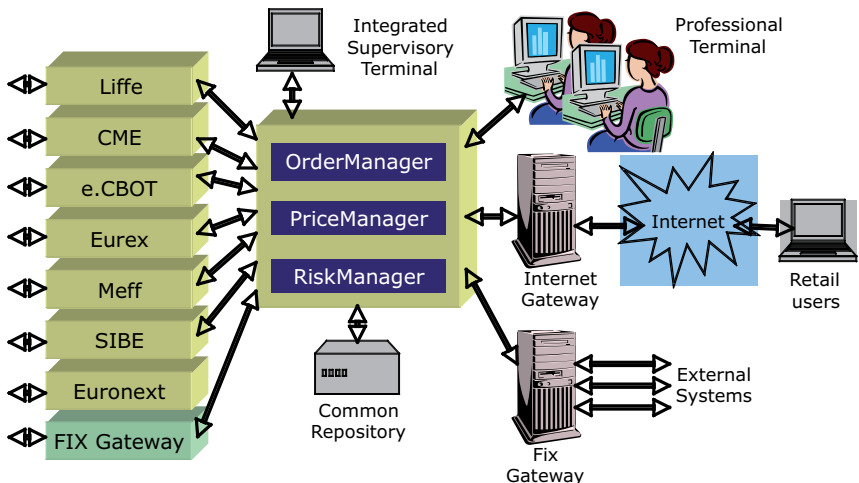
Integrated Supervisory Terminal

Professional Terminal

Liffe

CME

e.CBOT

Eurex

Meff

SIBE

Euronext

FIX Gateway

OrderManager

PriceManager

RiskManager

Internet

Internet Gateway

Retail users

Common Repository

Fix Gateway

External Systems